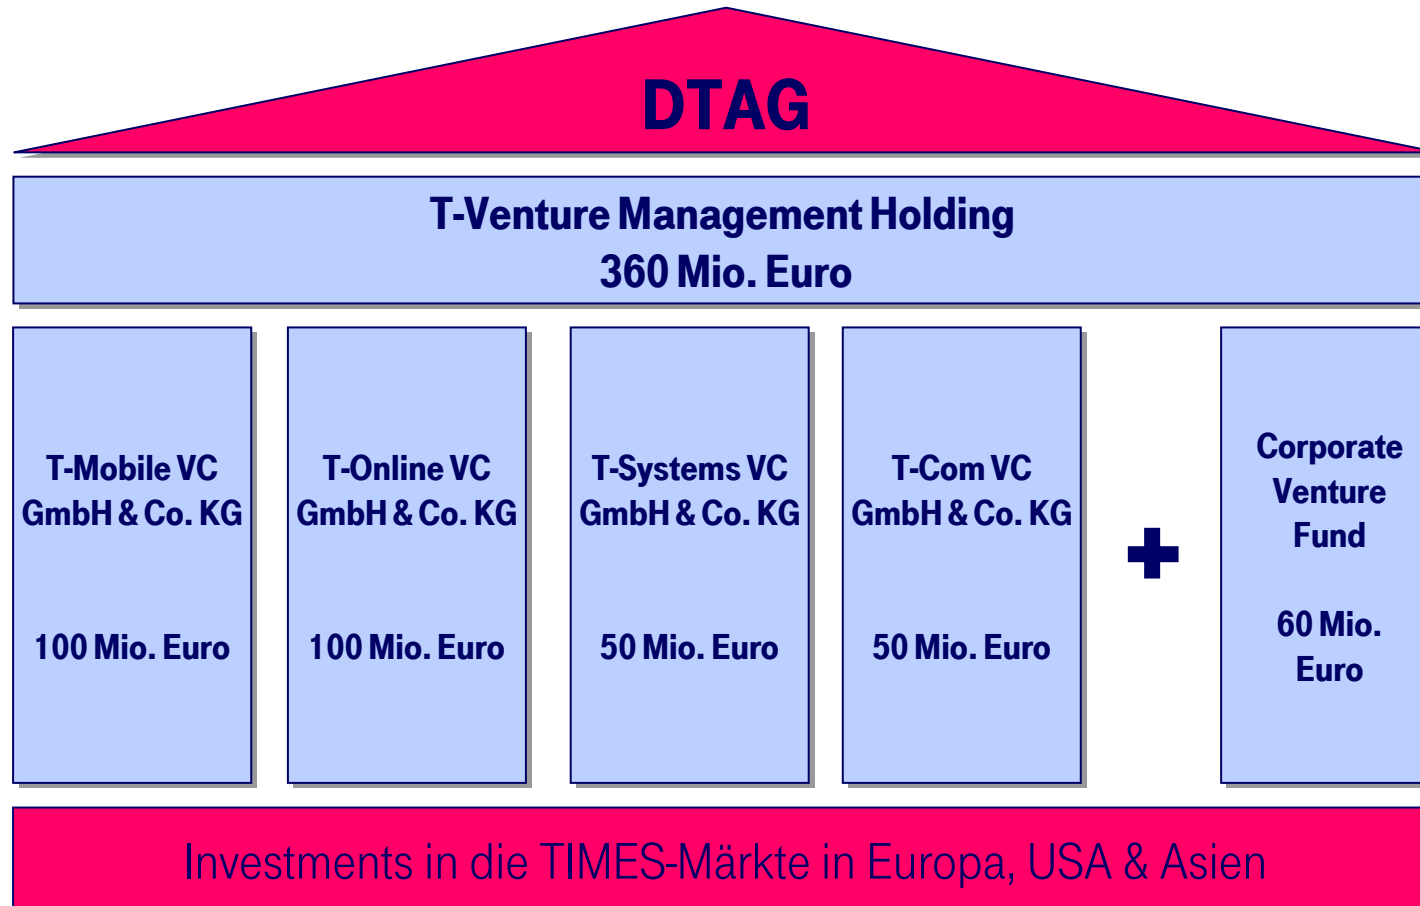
DTAG

T-Venture Management Holding
360 Mio. Euro

T-Mobile VC GmbH & Co. KG

100 Mio. Euro

T-Online VC GmbH & Co. KG

100 Mio. Euro

T-Systems VC GmbH & Co. KG

50 Mio. Euro

T-Com VC GmbH & Co. KG

50 Mio. Euro

+

Corporate Venture Fund

60 Mio. Euro

Investments in die TIMES-Märkte in Europa, USA & Asien